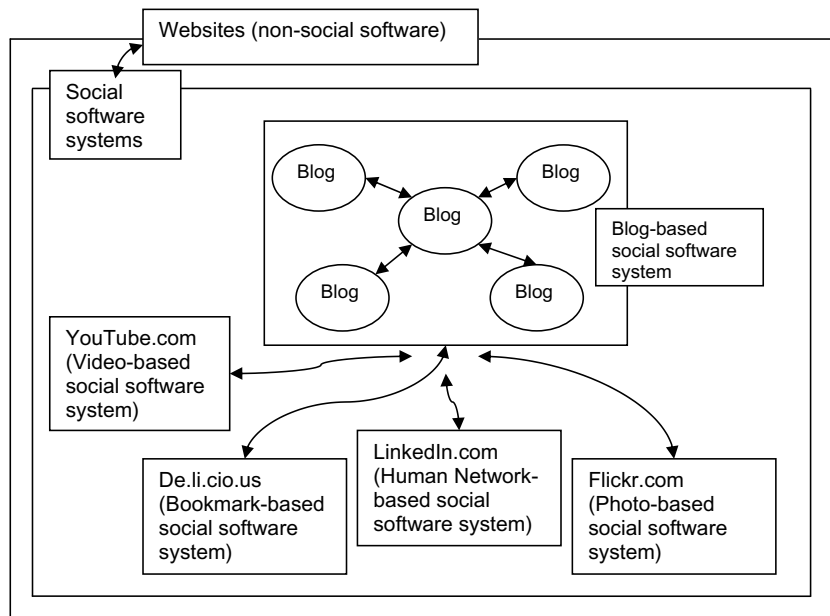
Websites (non-social software)

Social software systems

Blog

Blog

Blog

Blog

Blog

Blog-based social software system

YouTube.com (Video-based social software system)

De.li.cio.us (Bookmark-based social software system)

LinkedIn.com (Human Network-based social software system)

Flickr.com (Photo-based social software system)